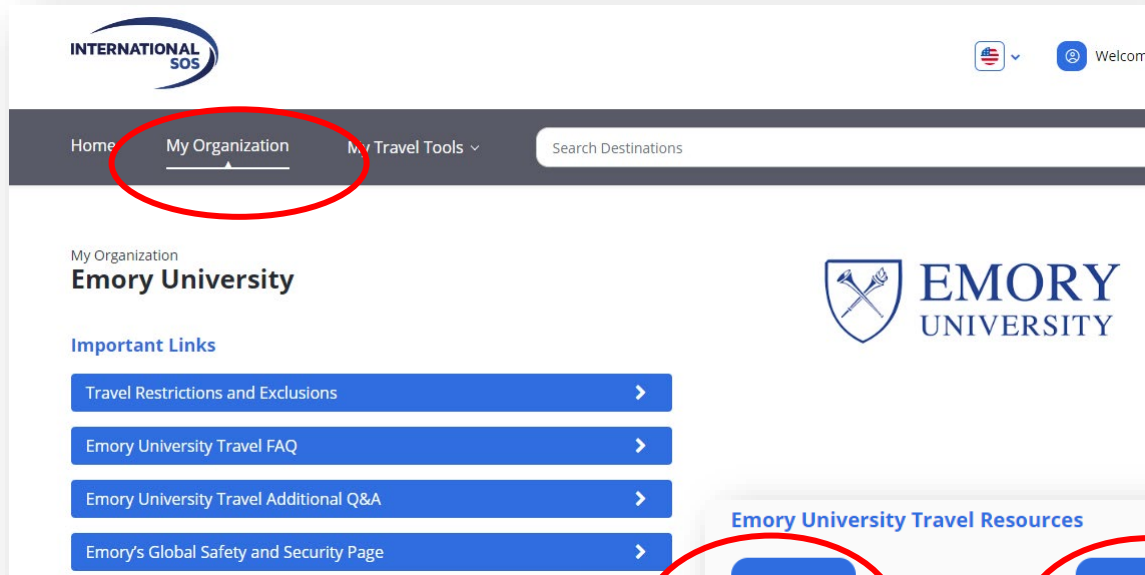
INTERNATIONAL SOS

Welcom

Home My Organization My Travel Tools

Search Destinations

My Organization
Emory University

EMORY UNIVERSITY

Important Links

Travel Restrictions and Exclusions

Emory University Travel FAQ

Emory University Travel Additional Q&A

Emory's Global Safety and Security Page

Emory University Travel Resources